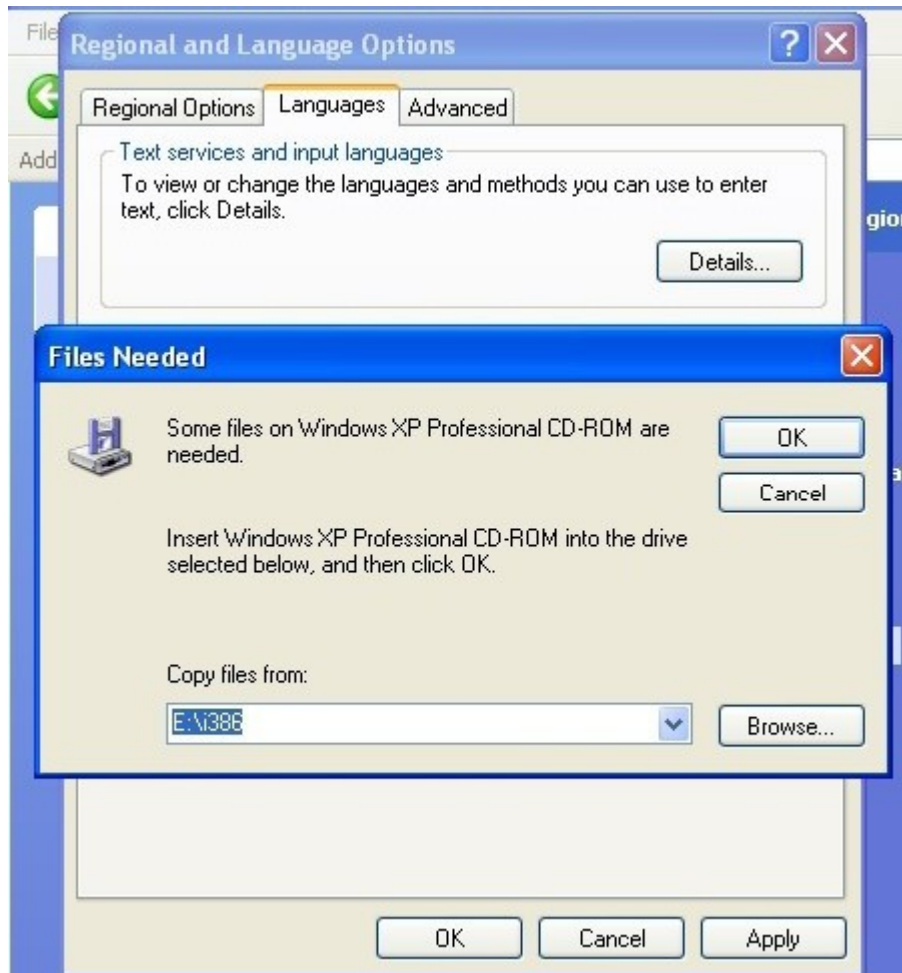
File
Add
gio
a

Regional and Language Options

Regional Options | Languages | Advanced

Text services and input languages
To view or change the languages and methods you can use to enter text, click Details.

Details...

Files Needed

Some files on Windows XP Professional CD-ROM are needed.

OK
Cancel

Insert Windows XP Professional CD-ROM into the drive selected below, and then click OK.

Copy files from:
E:\i386
Browse...

OK
Cancel
Apply